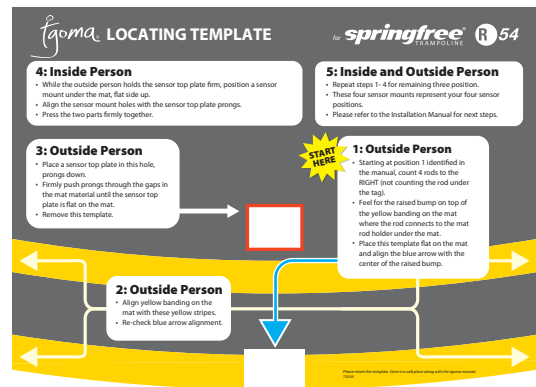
tgoma LOCATING TEMPLATE

for springfree TRAMPOLINE R 54

4: Inside Person
• While the outside person holds the sensor top plate firm, position a sensor mount under the mat, flat side up.
• Align the sensor mount holes with the sensor top plate prongs.
• Press the two parts firmly together.

5: Inside and Outside Person
• Repeat steps 1- 4 for remaining three position.
• These four sensor mounts represent your four sensor positions.
• Please refer to the Installation Manual for next steps.

3: Outside Person
• Place a sensor top plate in this hole, prongs down.
• Firmly push prongs through the gaps in the mat material until the sensor top plate is flat on the mat.
• Remove this template.

START HERE

1: Outside Person
• Starting at position 1 identified in the manual, count 4 rods to the RIGHT (not counting the rod under the tag).
• Feel for the raised bump on top of the yellow banding on the mat where the rod connects to the mat rod holder under the mat.
• Place this template flat on the mat and align the blue arrow with the center of the raised bump.

2: Outside Person
• Align yellow banding on the mat with these yellow stripes.
• Re-check blue arrow alignment.

Please retain this template. Store in a safe place along with the tgoma manual. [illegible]